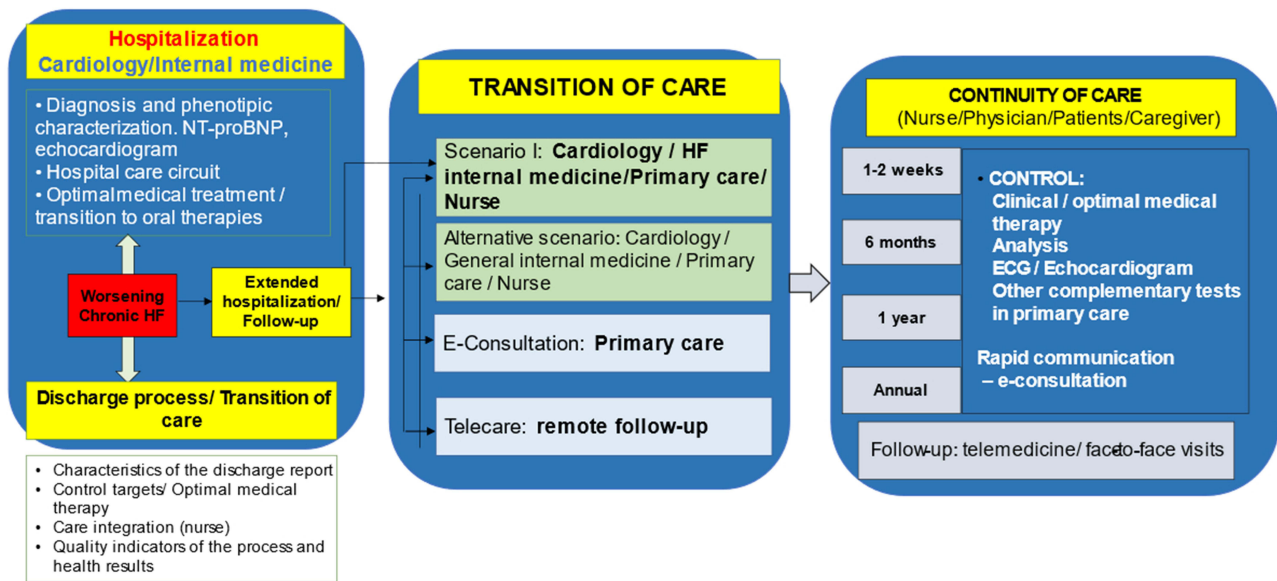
Hospitalization
Cardiology/Internal medicine

• Diagnosis and phenotipic characterization. NT-proBNP, echocardiogram
• Hospital care circuit
• Optimal medical treatment / transition to oral therapies

Worsening Chronic HF

Extended hospitalization/ Follow-up

Discharge process/ Transition of care

• Characteristics of the discharge report
• Control targets/ Optimal medical therapy
• Care integration (nurse)
• Quality indicators of the process and health results

TRANSITION OF CARE

Scenario I: Cardiology / HF internal medicine/Primary care/ Nurse

Alternative scenario: Cardiology / General internal medicine / Primary care / Nurse

E-Consultation: Primary care

Telecare: remote follow-up

CONTINUITY OF CARE
(Nurse/Physician/Patients/Caregiver)

1-2 weeks

6 months

1 year

Annual

• CONTROL:
Clinical / optimal medical therapy
Analysis
ECG / Echocardiogram
Other complementary tests in primary care

Rapid communication – e-consultation

Follow-up: telemedicine/ face-to-face visits